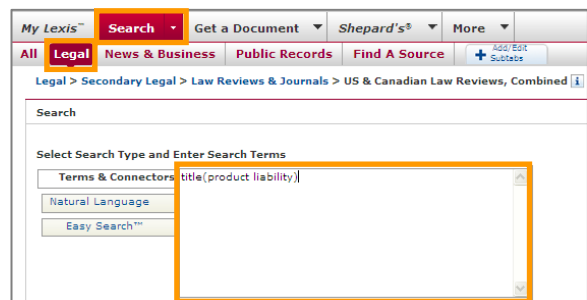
My Lexis™ Search Get a Document Shepard's® More

All Legal News & Business Public Records Find A Source Add/Edit Subtabs

Legal > Secondary Legal > Law Reviews & Journals > US & Canadian Law Reviews, Combined i

Search

Select Search Type and Enter Search Terms

Terms & Connectors

title(product liability)

Natural Language

Easy Search™